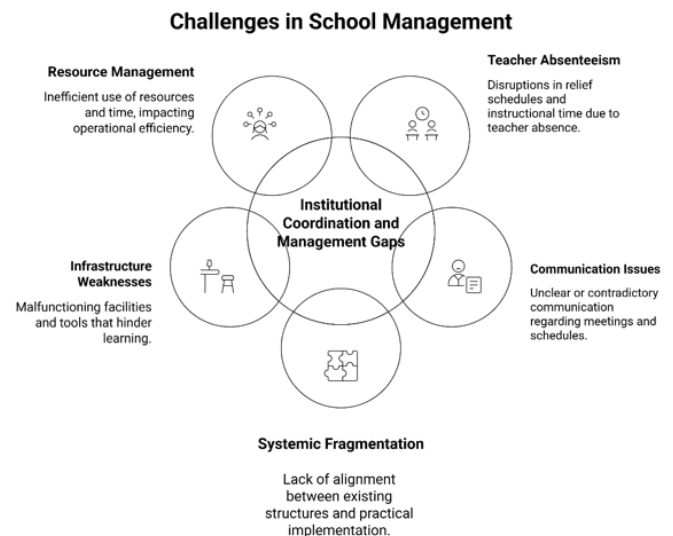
Challenges in School Management

Resource Management

Inefficient use of resources and time, impacting operational efficiency.

Teacher Absenteeism

Disruptions in relief schedules and instructional time due to teacher absence.

Institutional Coordination and Management Gaps

Infrastructure Weaknesses

Malfunctioning facilities and tools that hinder learning.

Communication Issues

Unclear or contradictory communication regarding meetings and schedules.

Systemic Fragmentation

Lack of alignment between existing structures and practical implementation.